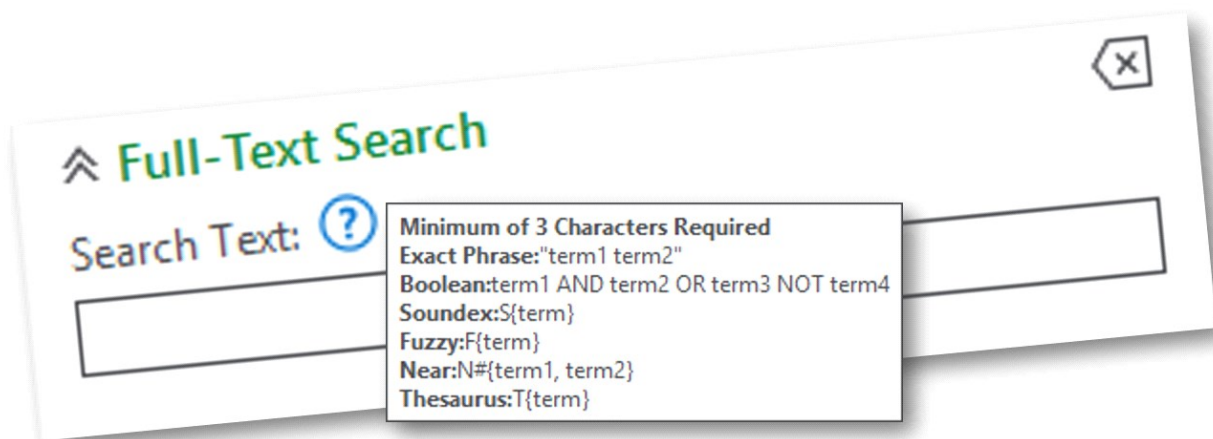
Full-Text Search

Search Text: ?

Minimum of 3 Characters Required
Exact Phrase:"term1 term2"
Boolean:term1 AND term2 OR term3 NOT term4
Soundex:S{term}
Fuzzy:F{term}
Near:N#{term1, term2}
Thesaurus:T{term}